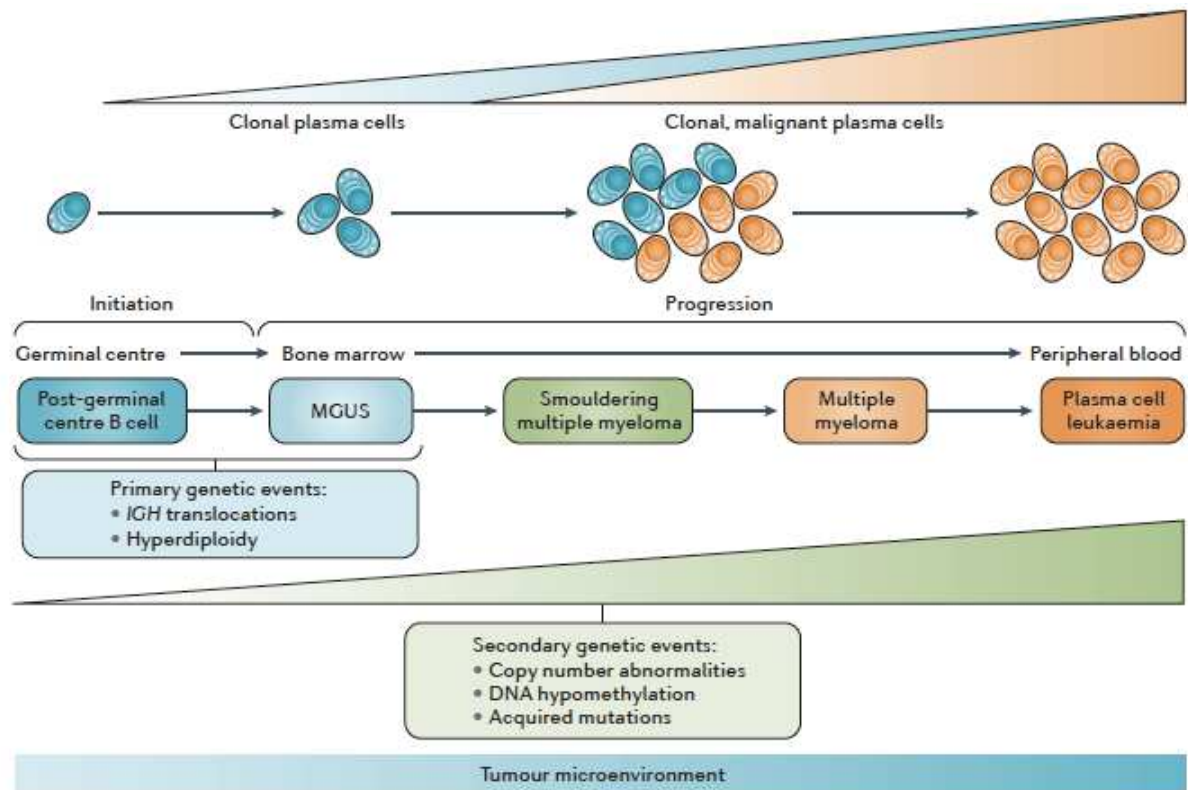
Clonal plasma cells

Clonal, malignant plasma cells

Initiation

Progression

Germinal centre

Bone marrow

Peripheral blood

Post-germinal centre B cell

MGUS

Smouldering multiple myeloma

Multiple myeloma

Plasma cell leukaemia

Primary genetic events:
• *IGH* translocations
• Hyperdiploidy

Secondary genetic events:
• Copy number abnormalities
• DNA hypomethylation
• Acquired mutations

Tumour microenvironment